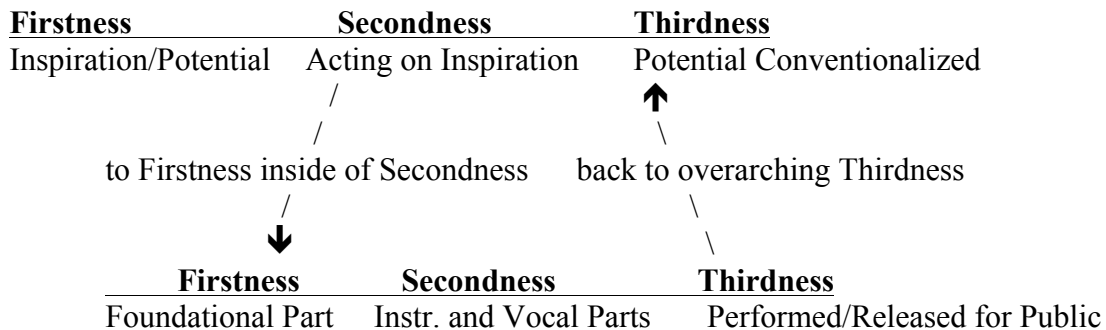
**Firstness** **Secondness** **Thirdness**
Inspiration/Potential Acting on Inspiration Potential Conventionalized

to Firstness inside of Secondness back to overarching Thirdness

**Firstness** **Secondness** **Thirdness**
Foundational Part Instr. and Vocal Parts Performed/Released for Public